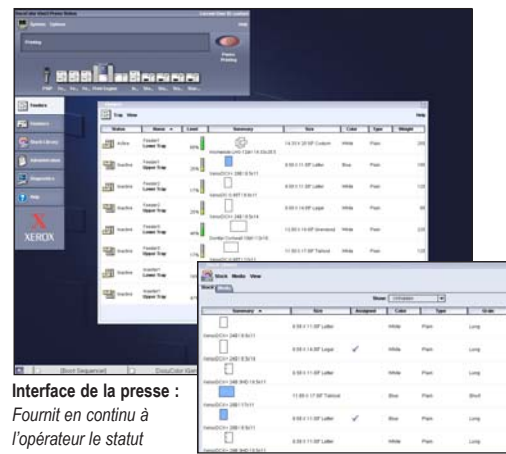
System Options

Help

Printing

Pause Printing

Feeders

Stock Library

Administration

Diagnostics

Help

XEROX

Tray View

Help

| Status | Name | Level | Summary | Size | Color | Type | Weight |
|---|---|---|---|---|---|---|---|
| Active | Feeder1 Lower Tray | 80% | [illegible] | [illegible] | White | Plain | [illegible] |
| Inactive | Feeder1 Upper Tray | 30% | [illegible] | 8.50 X 11.00" Letter | Blue | Plain | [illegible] |
| Inactive | Feeder2 Lower Tray | 17% | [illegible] | 8.50 X 11.00" Letter | White | Plain | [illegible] |
| Inactive | Feeder2 Upper Tray | 20% | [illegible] | 8.50 X 14.00" Legal | White | Plain | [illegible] |
| Inactive | Feeder3 Lower Tray | 40% | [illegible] | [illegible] | White | Plain | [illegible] |
| Inactive | Feeder3 Upper Tray | 17% | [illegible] | 11.00 X 17.00" Tabloid | White | Plain | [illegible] |
| Inactive | Inserter1 Lower Tray | | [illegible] | | | | |
| Inactive | Inserter1 Upper Tray | | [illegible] | | | | |

Stock Media View

Stock Media

Show: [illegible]

| Summary | Size | Assigned | Color | Type | Grain |
|---|---|---|---|---|---|
| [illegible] | 8.50 X 11.00" Letter | | White | Plain | Long |
| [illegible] | 8.50 X 14.00" Legal | ✓ | White | Plain | Long |
| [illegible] | 8.50 X 11.00" Letter | | White | Plain | Long |
| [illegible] | 11.00 X 17.00" Tabloid | | Blue | Plain | Short |
| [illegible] | 8.50 X 11.00" Letter | ✓ | Blue | Plain | Long |
| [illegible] | 8.50 X 11.00" Letter | | White | Plain | Long |

[Boot Sequence]

Interface de la presse :
Fournit en continu à l'opérateur le statut